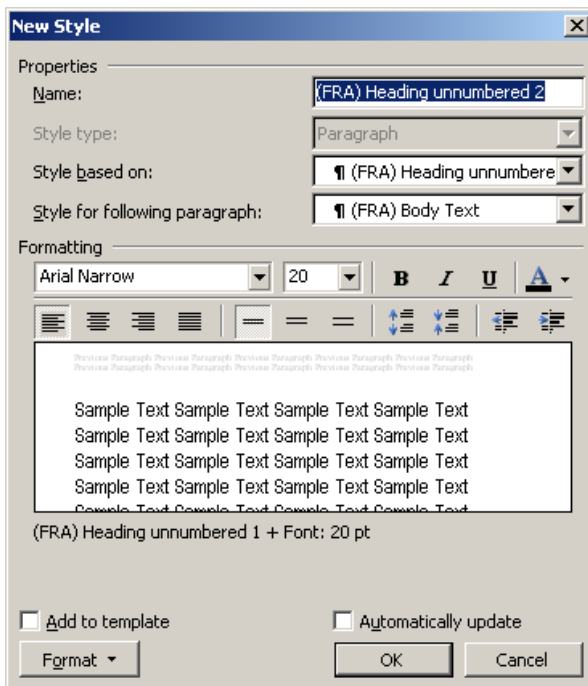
New Style

Properties

Name: (FRA) Heading unnumbered 2

Style type: Paragraph

Style based on: ¶ (FRA) Heading unnumbere

Style for following paragraph: ¶ (FRA) Body Text

Formatting

Arial Narrow 20 B I U A

Previous Paragraph Previous Paragraph Previous Paragraph Previous Paragraph Previous Paragraph Previous Paragraph Previous Paragraph Previous Paragraph Previous Paragraph Previous Paragraph Previous Paragraph Previous Paragraph

Sample Text Sample Text Sample Text Sample Text Sample Text Sample Text Sample Text Sample Text Sample Text Sample Text Sample Text Sample Text Sample Text Sample Text Sample Text Sample Text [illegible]

(FRA) Heading unnumbered 1 + Font: 20 pt

Add to template

Automatically update

Format

OK

Cancel